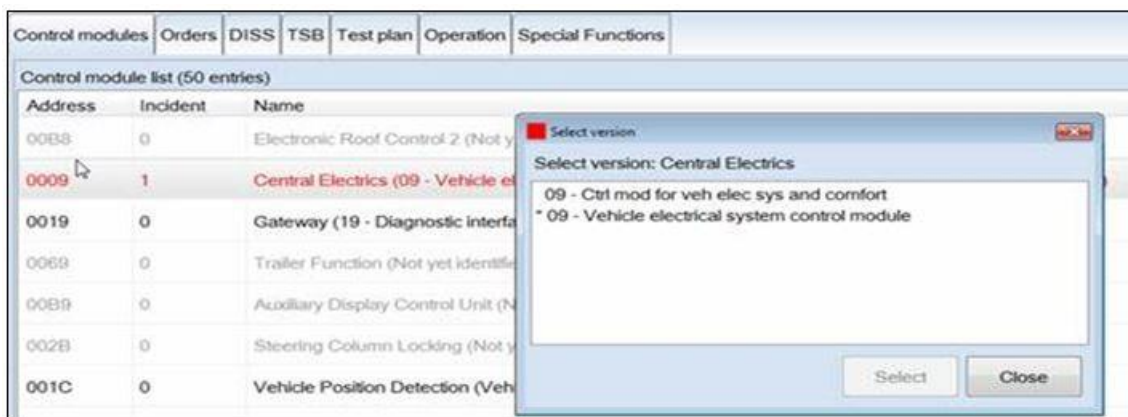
Control modules | Orders | DISS | TSB | Test plan | Operation | Special Functions

Control module list (50 entries)

| Address | Incident | Name |
|---|---|---|
| 00B8 | 0 | Electronic Roof Control 2 (Not y |
| 0009 | 1 | Central Electrics (09 - Vehicle el |
| 0019 | 0 | Gateway (19 - Diagnostic interfa |
| 0069 | 0 | Trailer Function (Not yet identifie |
| 00B9 | 0 | Auxiliary Display Control Unit (N |
| 002B | 0 | Steering Column Locking (Not y |
| 001C | 0 | Vehicle Position Detection (Veh |

Select version

Select version: Central Electrics

09 - Ctrl mod for veh elec sys and comfort
* 09 - Vehicle electrical system control module

Select
Close